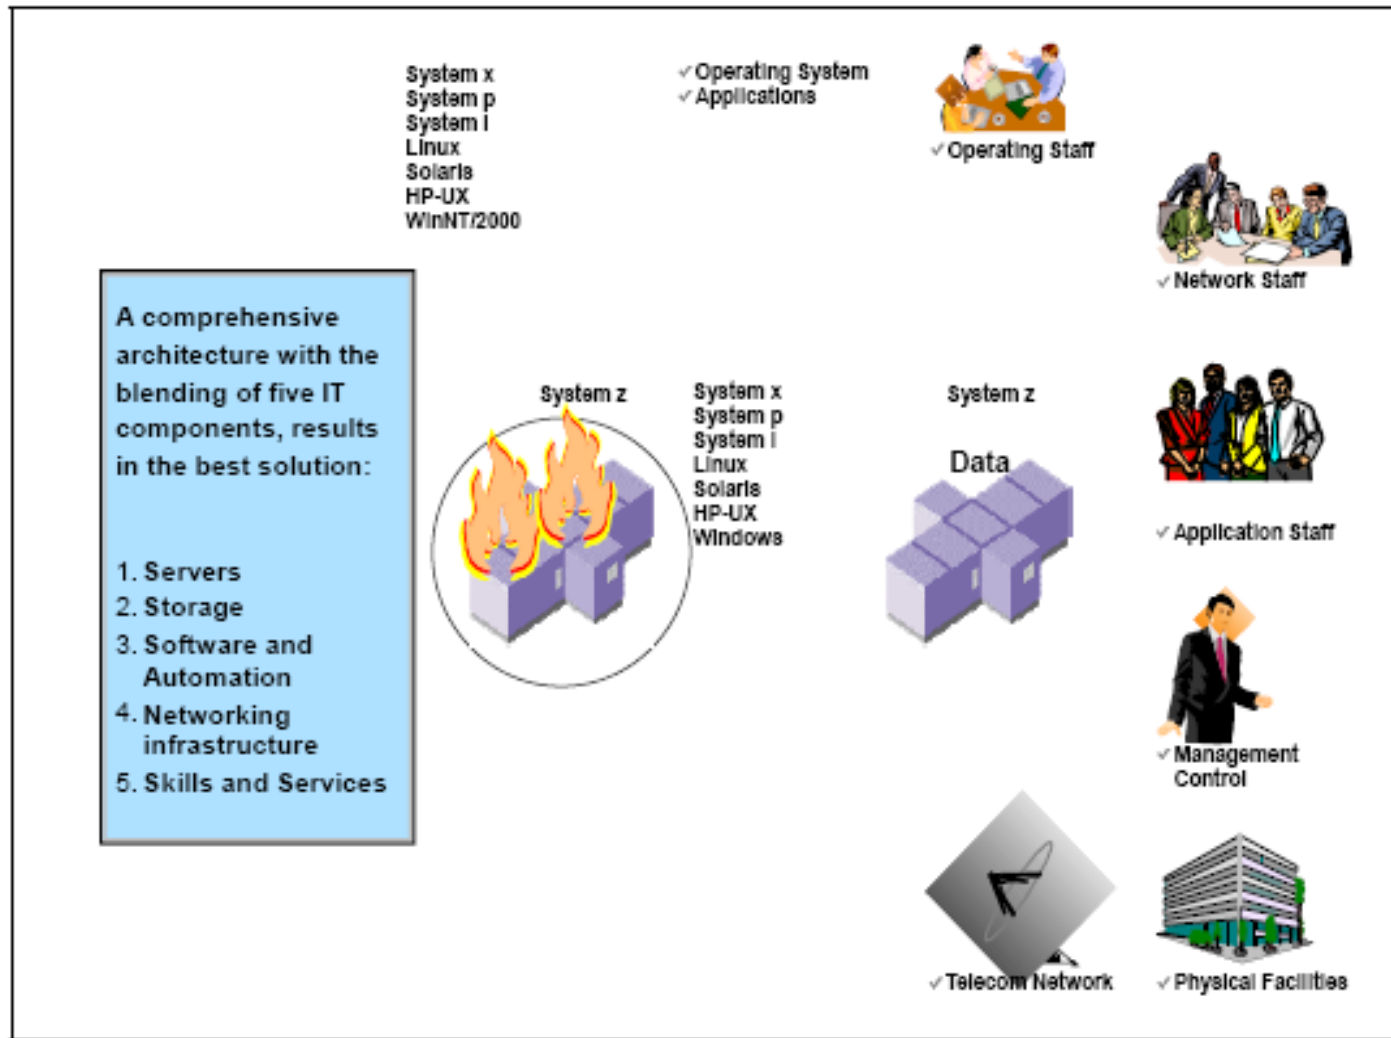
System x
System p
System i
Linux
Solaris
HP-UX
WinNT/2000

✓Operating System
✓Applications

✓Operating Staff

✓Network Staff

A comprehensive architecture with the blending of five IT components, results in the best solution:

1. Servers
2. Storage
3. Software and Automation
4. Networking infrastructure
5. Skills and Services

System z

System x
System p
System i
Linux
Solaris
HP-UX
Windows

System z

Data

✓Application Staff

✓Management Control

✓Telecom Network

✓Physical Facilities